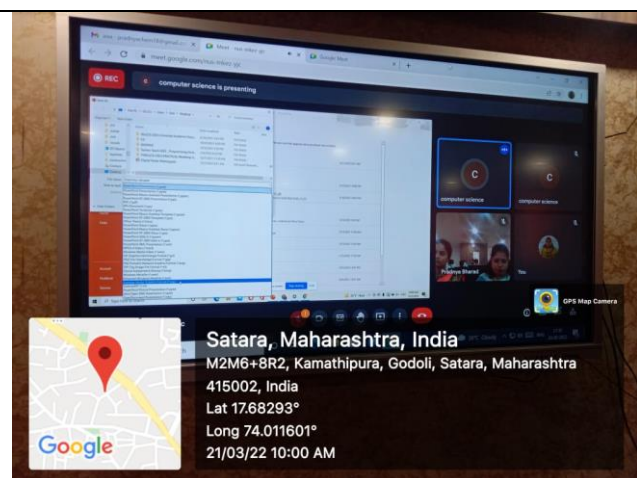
Meet
Google Meet
meet.google.com
REC
computer science is presenting
C
C
computer science
computer science
Pradnya Bharad
You
GPS Map Camera
Satara, Maharashtra, India
M2M6+8R2, Kamathipura, Godoli, Satara, Maharashtra 415002, India
Lat 17.68293°
Long 74.011601°
21/03/22 10:00 AM
Google